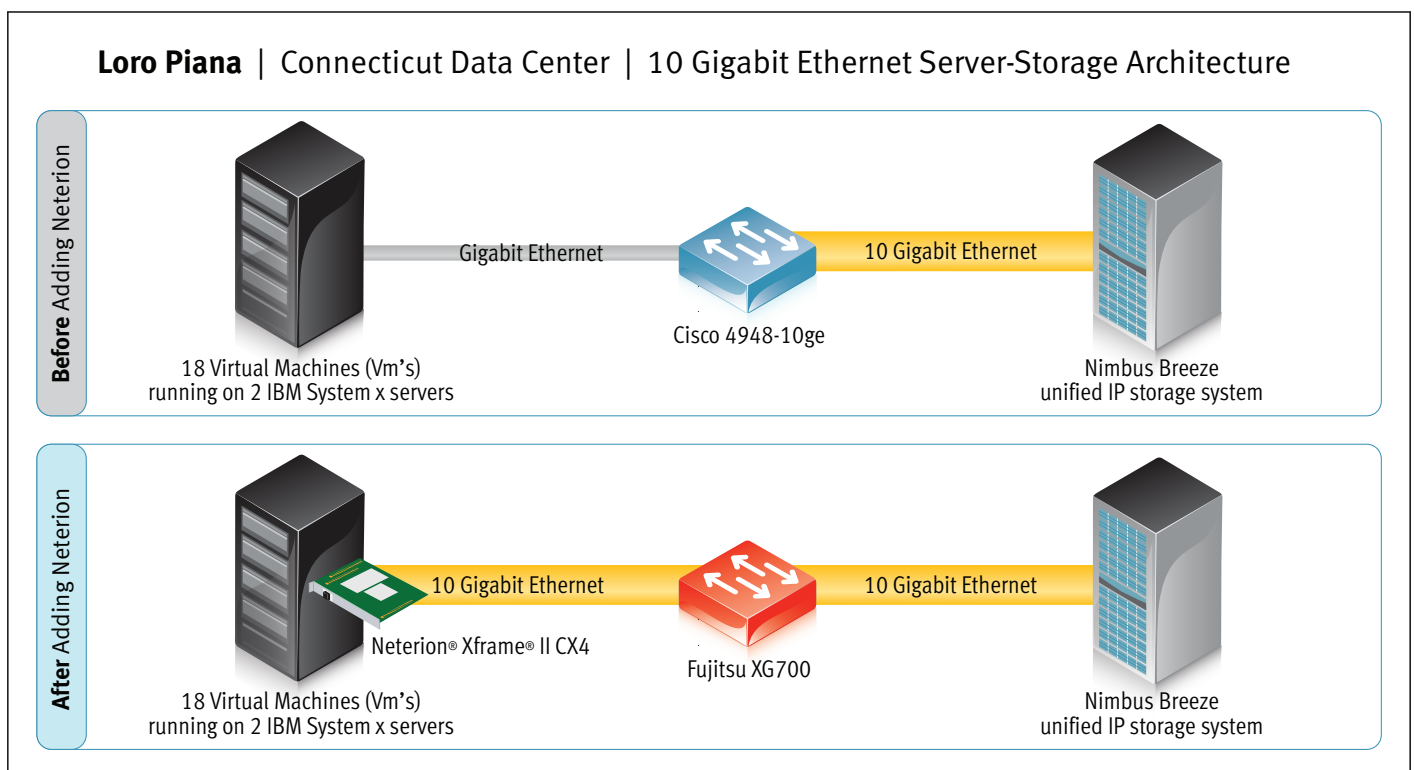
**Loro Piana** | Connecticut Data Center | 10 Gigabit Ethernet Server-Storage Architecture

**Before** Adding Neterion

Gigabit Ethernet

10 Gigabit Ethernet

18 Virtual Machines (Vm's) running on 2 IBM System x servers

Cisco 4948-10ge

Nimbus Breeze unified IP storage system

**After** Adding Neterion

10 Gigabit Ethernet

10 Gigabit Ethernet

Neterion® Xframe® II CX4

Fujitsu XG700

18 Virtual Machines (Vm's) running on 2 IBM System x servers

Nimbus Breeze unified IP storage system